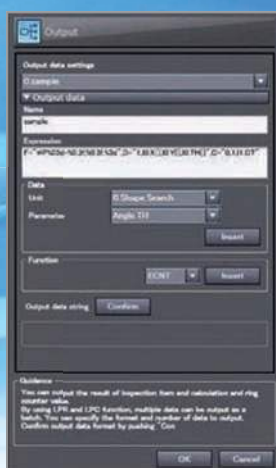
Output

Output data settings

0.sample

▼ Output data

Name

sample

Expression

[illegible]

Data

Unit

0.Shape Search

Parameter

Angle TH

Insert

Function

FCNT

Insert

Output data string

Confirm

Guidance

You can output the result of inspection item and calculation and ring counter value.
By using LPR and LPC function, multiple data can be output as a batch. You can specify the format and number of data to output.
Confirm output data format by pushing " Con

OK

Cancel